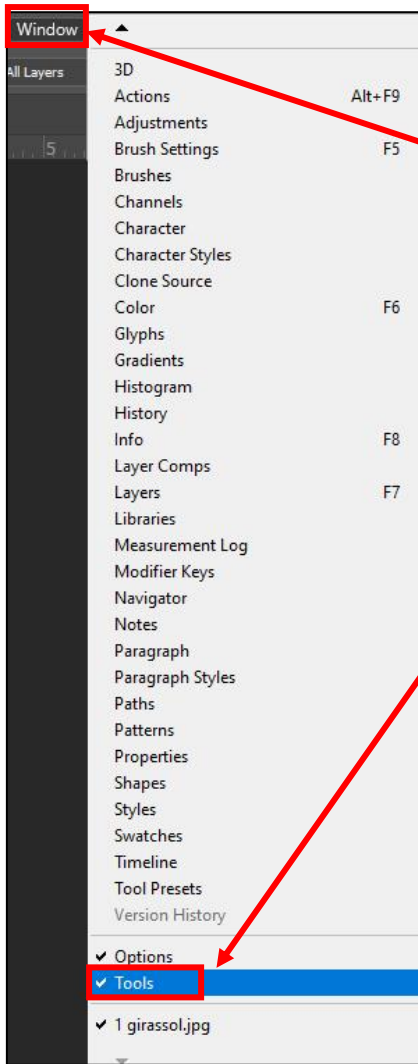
Window

All Layers

5

3D
Actions Alt+F9
Adjustments
Brush Settings F5
Brushes
Channels
Character
Character Styles
Clone Source
Color F6
Glyphs
Gradients
Histogram
History
Info F8
Layer Comps
Layers F7
Libraries
Measurement Log
Modifier Keys
Navigator
Notes
Paragraph
Paragraph Styles
Paths
Patterns
Properties
Shapes
Styles
Swatches
Timeline
Tool Presets
Version History

✔ Options
✔ Tools

✔ 1 girassol.jpg